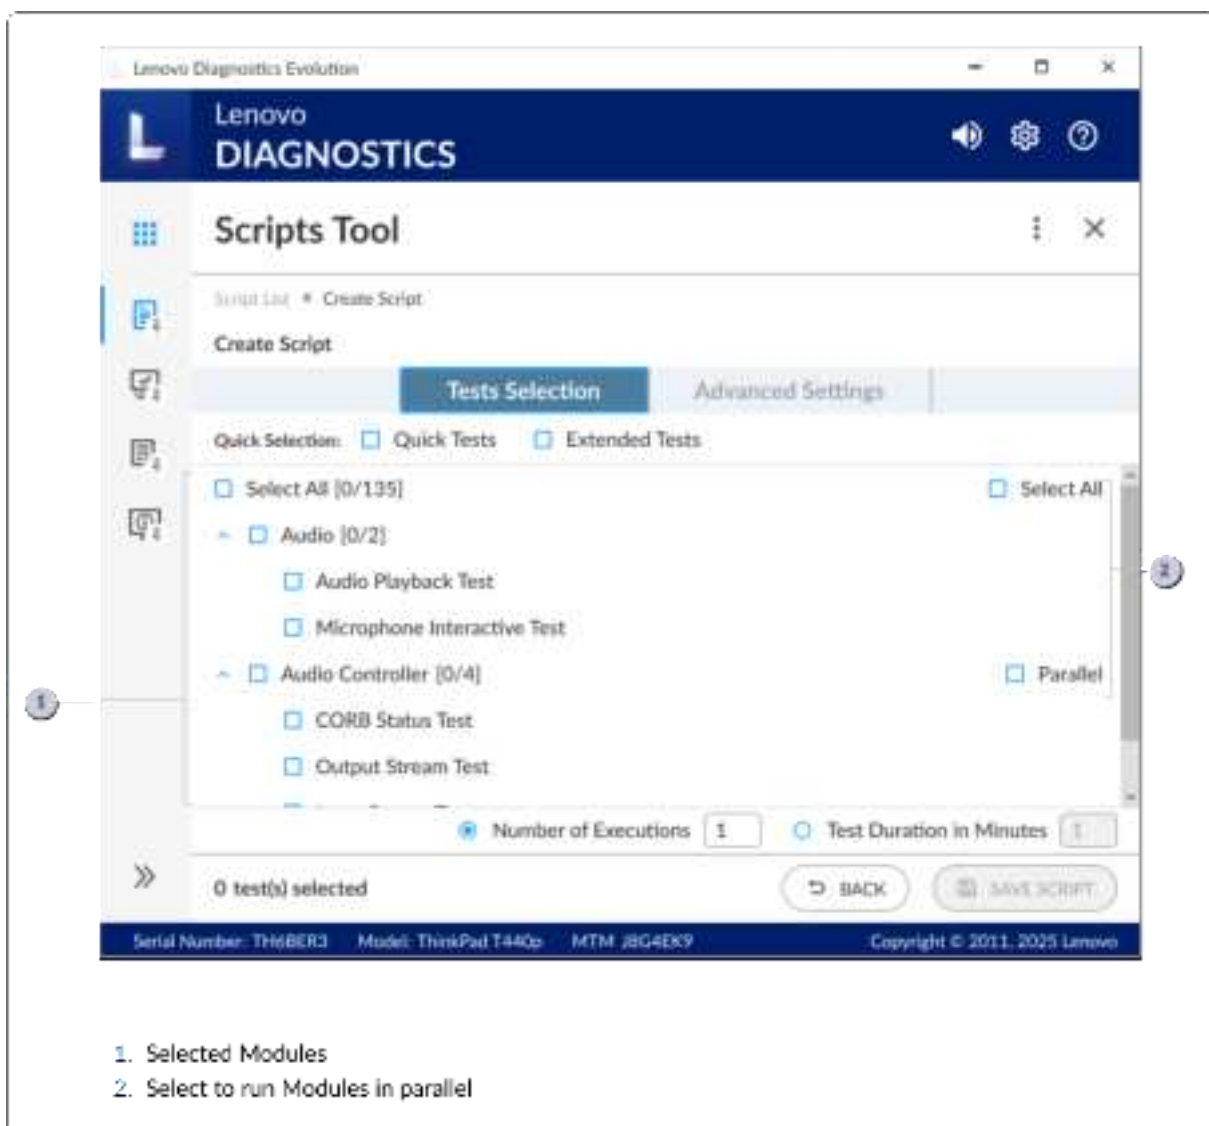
Lenovo Diagnostics Evolution

Lenovo
DIAGNOSTICS

Scripts Tool

Script List • Create Script

Create Script

Tests Selection | Advanced Settings

Quick Selection: Quick Tests Extended Tests

Select All [0/135] Select All

Audio [0/2]

Audio Playback Test

Microphone Interactive Test

Audio Controller [0/4] Parallel

CORB Status Test

Output Stream Test

Number of Executions 1 Test Duration in Minutes 1

0 test(s) selected BACK SAVE SCRIPT

Serial Number: TH6BER3 Model: ThinkPad T440p MTM: J8G4EK9 Copyright © 2011, 2025 Lenovo

1

2

1. Selected Modules
2. Select to run Modules in parallel